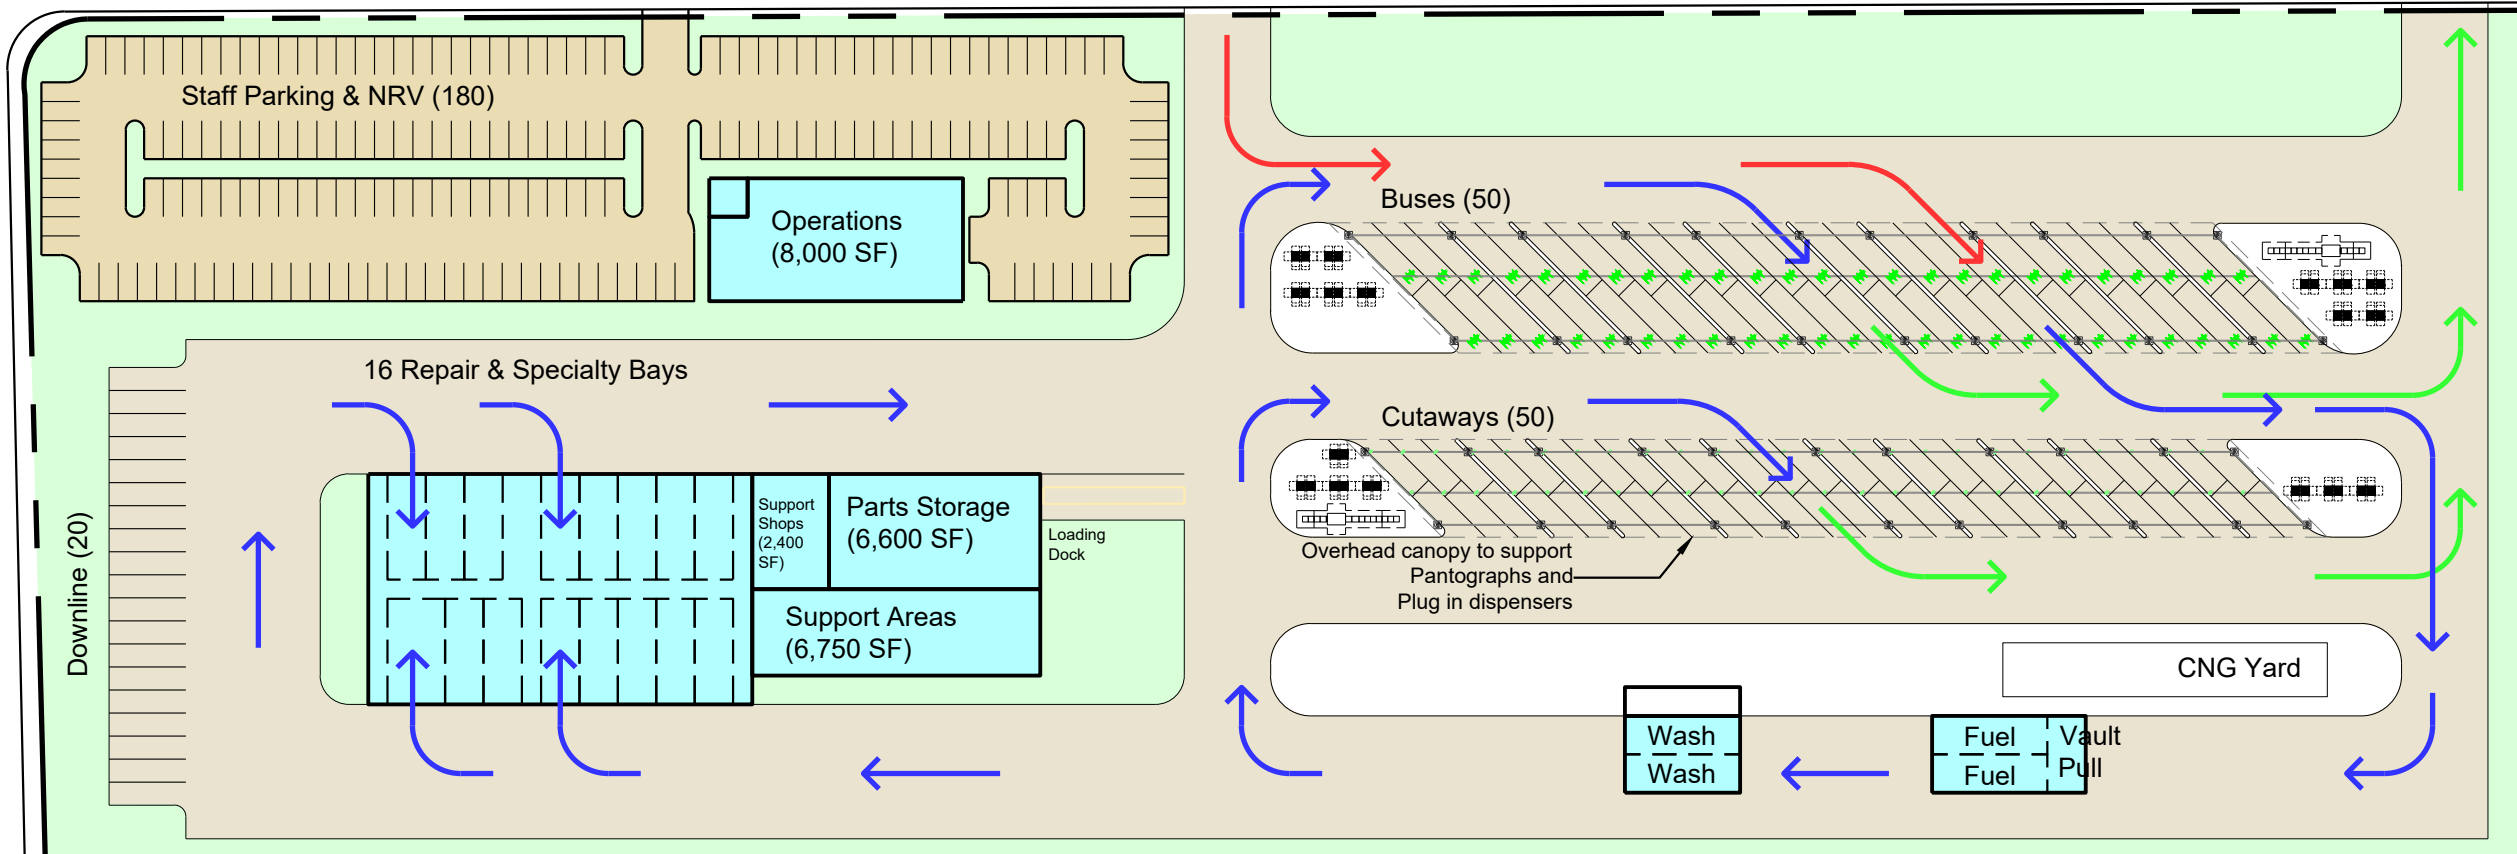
Staff Parking & NRV (180)

Operations (8,000 SF)

Buses (50)

16 Repair & Specialty Bays

Cutaways (50)

Support Shops (2,400 SF)

Parts Storage (6,600 SF)

Loading Dock

Downline (20)

Overhead canopy to support Pantographs and Plug in dispensers

Support Areas (6,750 SF)

CNG Yard

Wash
Wash

Fuel
Fuel

Vault
Pull